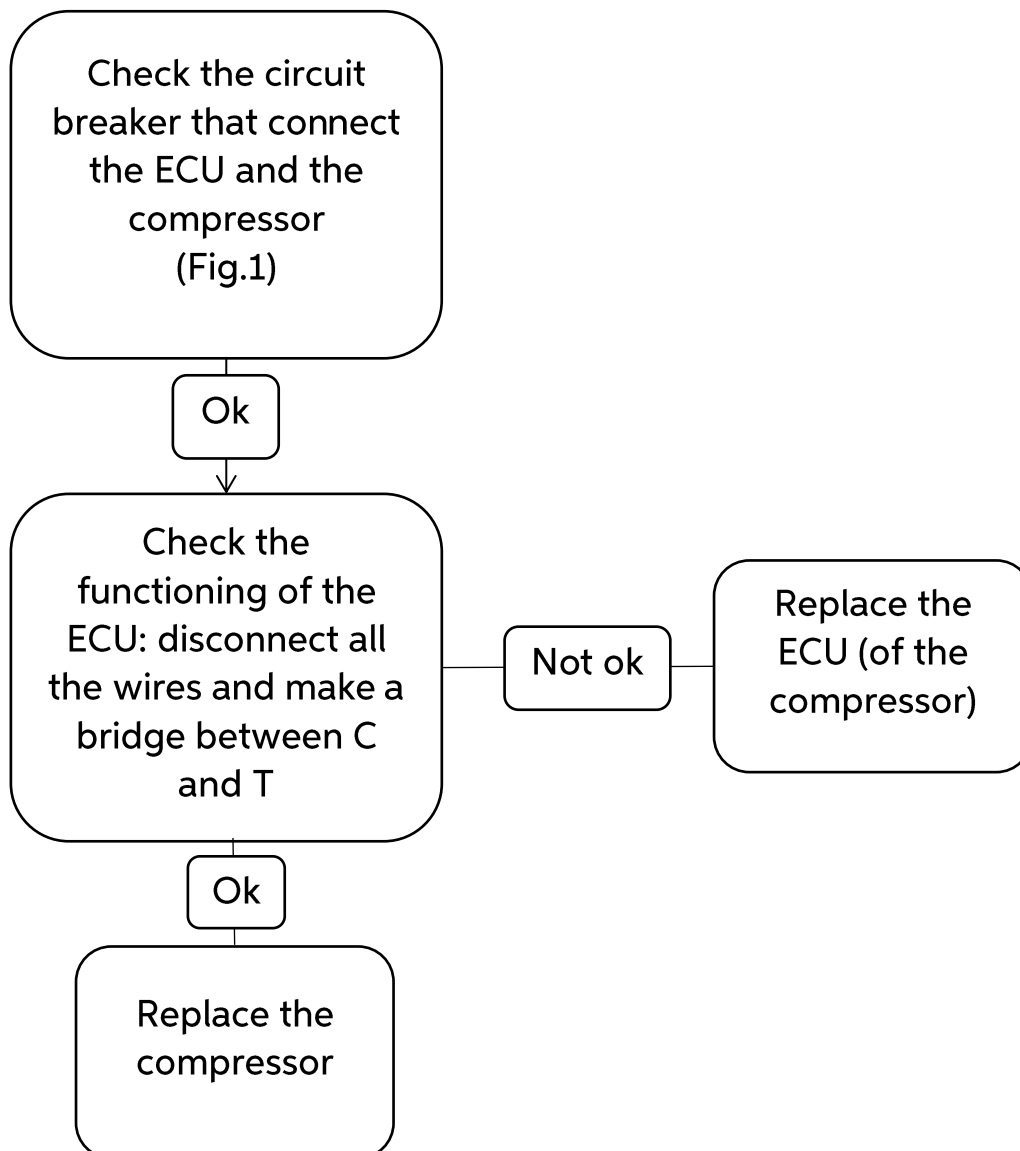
Check the circuit breaker that connect the ECU and the compressor
(Fig.1)

Ok

Check the functioning of the ECU: disconnect all the wires and make a bridge between C and T

Not ok

Replace the ECU (of the compressor)

Ok

Replace the compressor